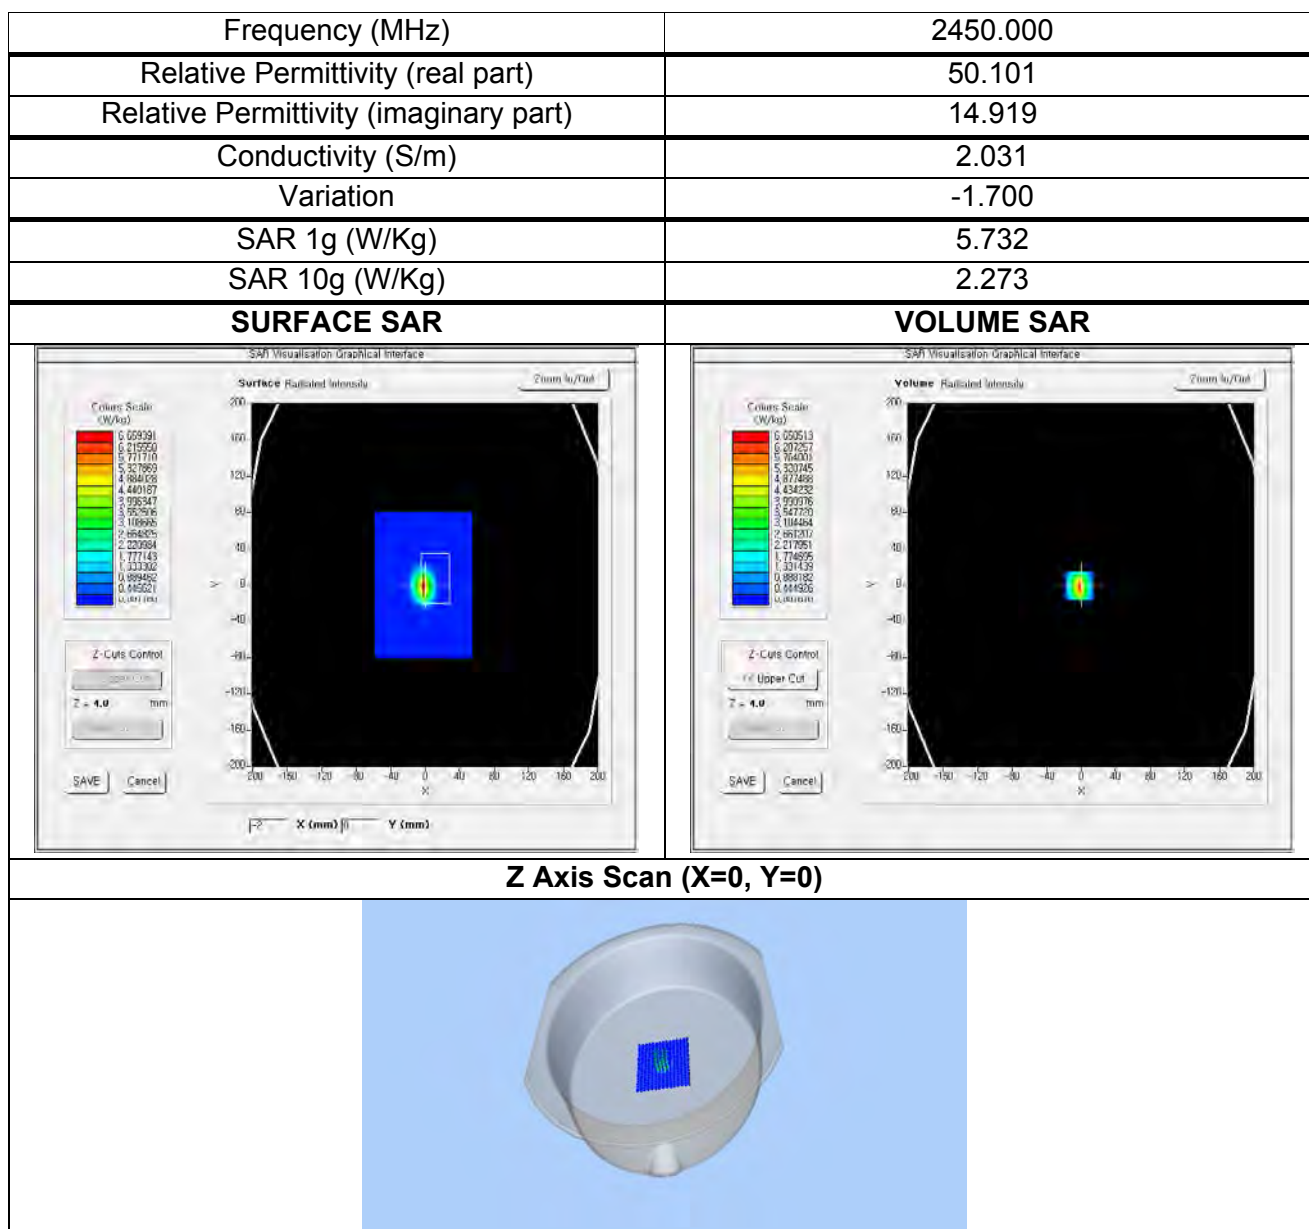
| Frequency (MHz) | 2450.000 |
|---|---|
| Relative Permittivity (real part) | 50.101 |
| Relative Permittivity (imaginary part) | 14.919 |
| Conductivity (S/m) | 2.031 |
| Variation | -1.700 |
| SAR 1g (W/Kg) | 5.732 |
| SAR 10g (W/Kg) | 2.273 |
| **SURFACE SAR** | **VOLUME SAR** |

SAR Visualisation Graphical Interface

Surface Radiated Intensity

Zoom In/Out

Colors Scale (W/kg)

6.659391
6.215950
5.771710
5.327869
4.884028
4.440187
3.996347
3.552506
3.108665
2.664825
2.220984
1.777143
1.333302
0.889462
0.445621
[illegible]

Z-Cuts Control

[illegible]

Z = 4.0 mm

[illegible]

SAVE Cancel

200 160 120 80 40 0 -40 -80 -120 -160 -200

Y

-200 -160 -120 -80 -40 0 40 80 120 160 200

X

-2 X (mm) 0 Y (mm)

SAR Visualisation Graphical Interface

Volume Radiated Intensity

Zoom In/Out

Colors Scale (W/kg)

6.650513
6.207257
5.764001
5.320745
4.877488
4.434232
3.990976
3.547720
3.104464
2.661207
2.217951
1.774695
1.331439
0.888182
0.444926
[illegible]

Z-Cuts Control

Upper Cut

Z = 4.0 mm

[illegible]

SAVE Cancel

200 160 120 80 40 0 -40 -80 -120 -160 -200

Y

-200 -160 -120 -80 -40 0 40 80 120 160 200

X

**Z Axis Scan (X=0, Y=0)**